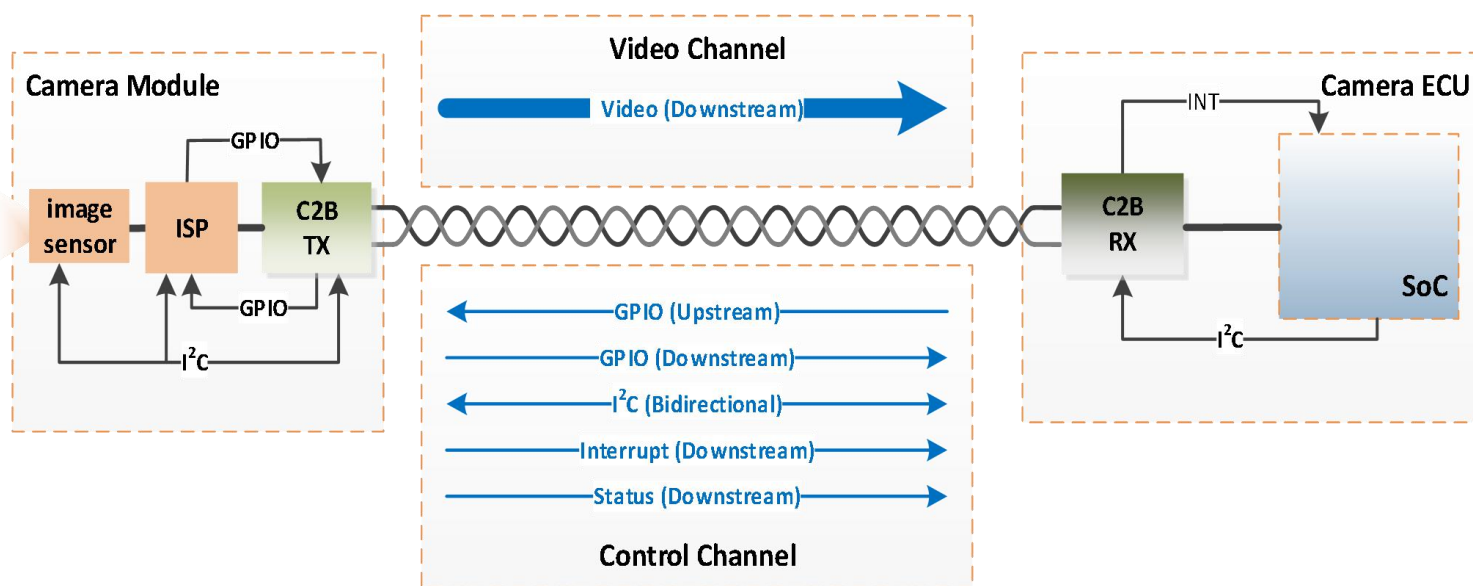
Camera Module

GPIO

image sensor

ISP

C2B TX

GPIO

$I^2C$

Video Channel

Video (Downstream)

GPIO (Upstream)

GPIO (Downstream)

$I^2C$ (Bidirectional)

Interrupt (Downstream)

Status (Downstream)

Control Channel

Camera ECU

INT

C2B RX

SoC

$I^2C$